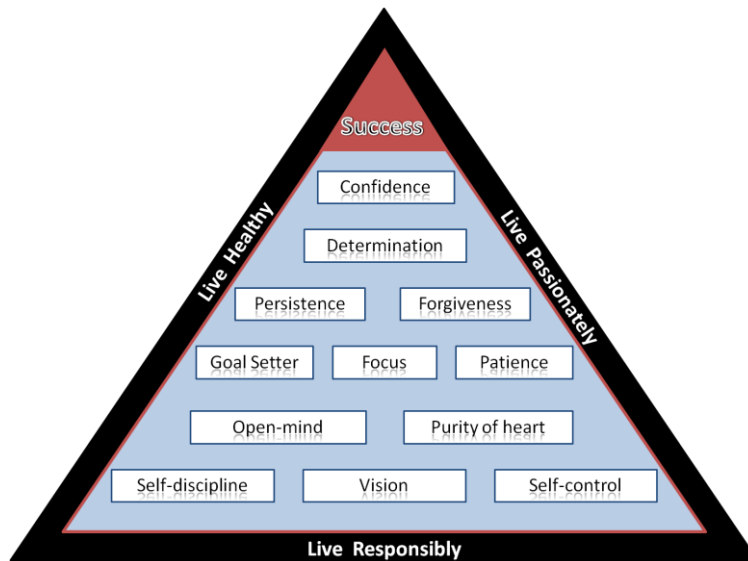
Success

Live Healthy

Live Passionately

Confidence

Determination

Persistence

Forgiveness

Goal Setter

Focus

Patience

Open-mind

Purity of heart

Self-discipline

Vision

Self-control

Live Responsibly